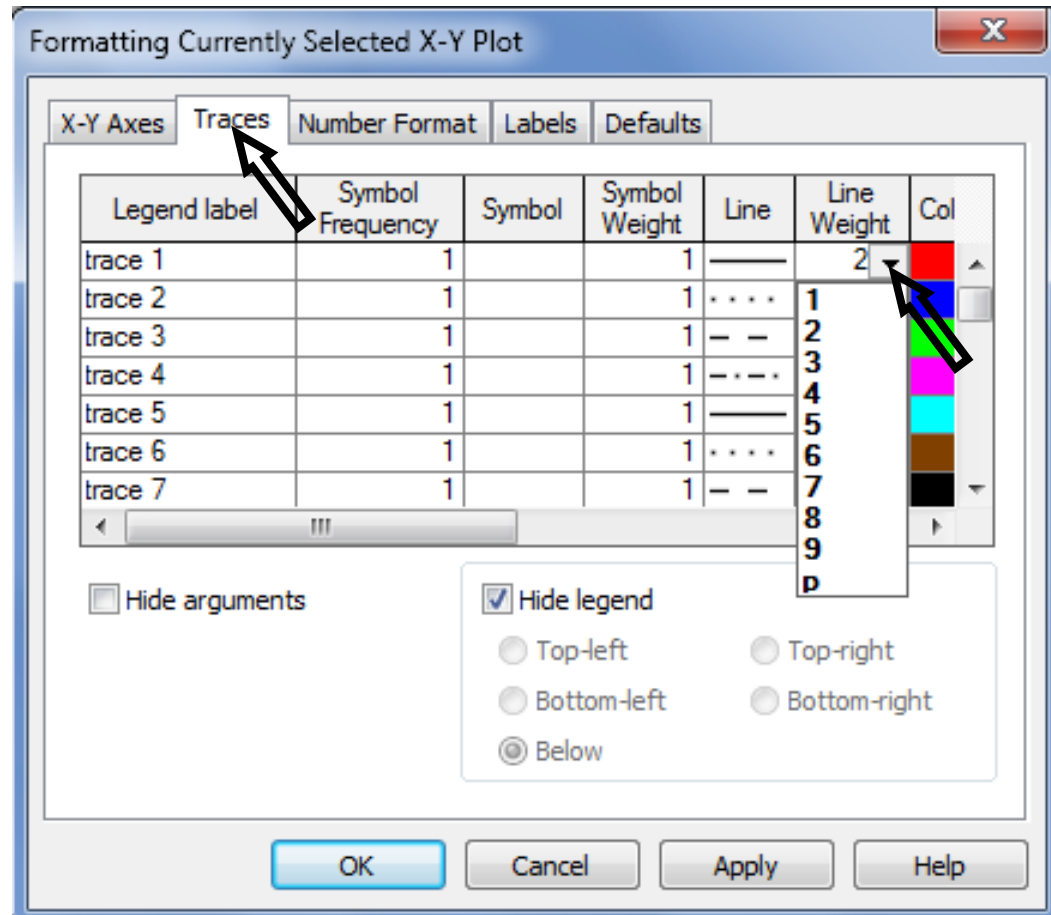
Formatting Currently Selected X-Y Plot

X-Y Axes | Traces | Number Format | Labels | Defaults

| Legend label | Symbol Frequency | Symbol | Symbol Weight | Line | Line Weight | Col |
|---|---|---|---|---|---|---|
| trace 1 | 1 | | 1 | | 2 | |
| trace 2 | 1 | | 1 | | | |
| trace 3 | 1 | | 1 | | | |
| trace 4 | 1 | | 1 | | | |
| trace 5 | 1 | | 1 | | | |
| trace 6 | 1 | | 1 | | | |
| trace 7 | 1 | | 1 | | | |

1
2
3
4
5
6
7
8
9
p

Hide arguments

Hide legend

Top-left

Top-right

Bottom-left

Bottom-right

Below

OK

Cancel

Apply

Help